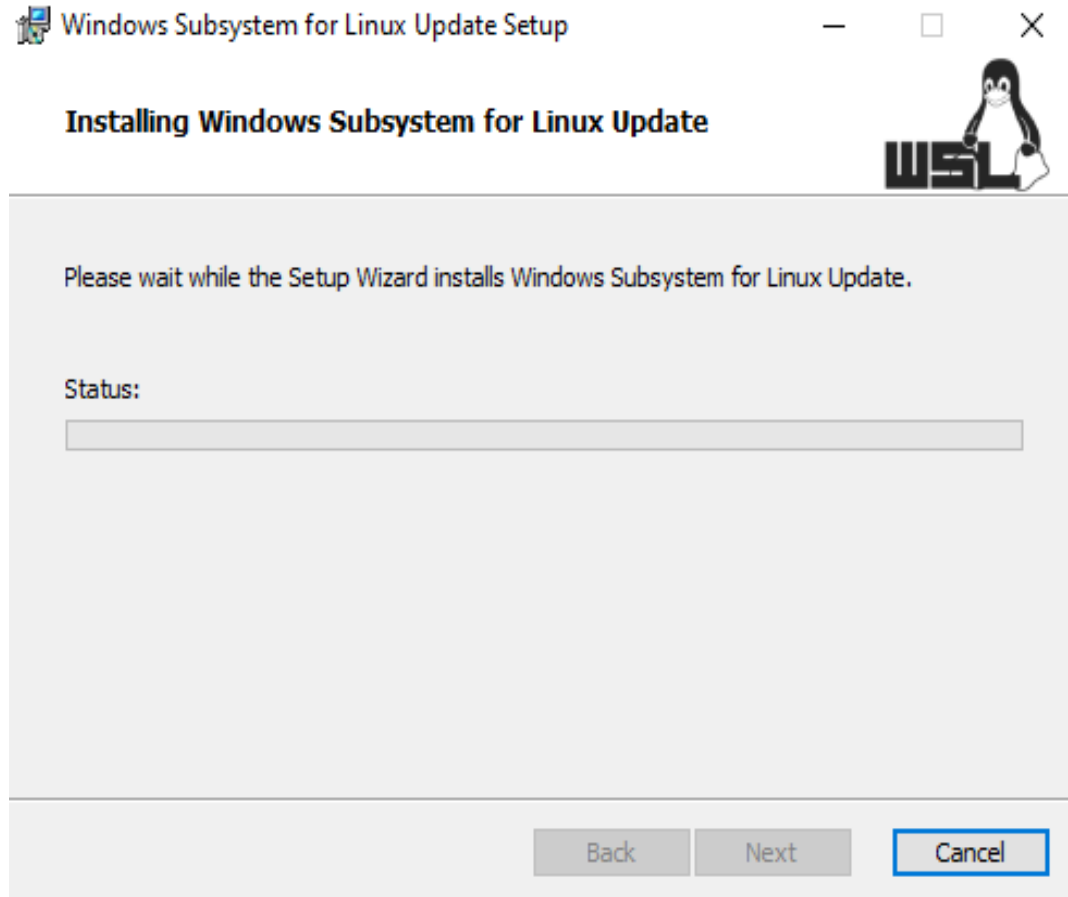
Windows Subsystem for Linux Update Setup

Installing Windows Subsystem for Linux Update

WSL

Please wait while the Setup Wizard installs Windows Subsystem for Linux Update.

Status:

Back Next Cancel